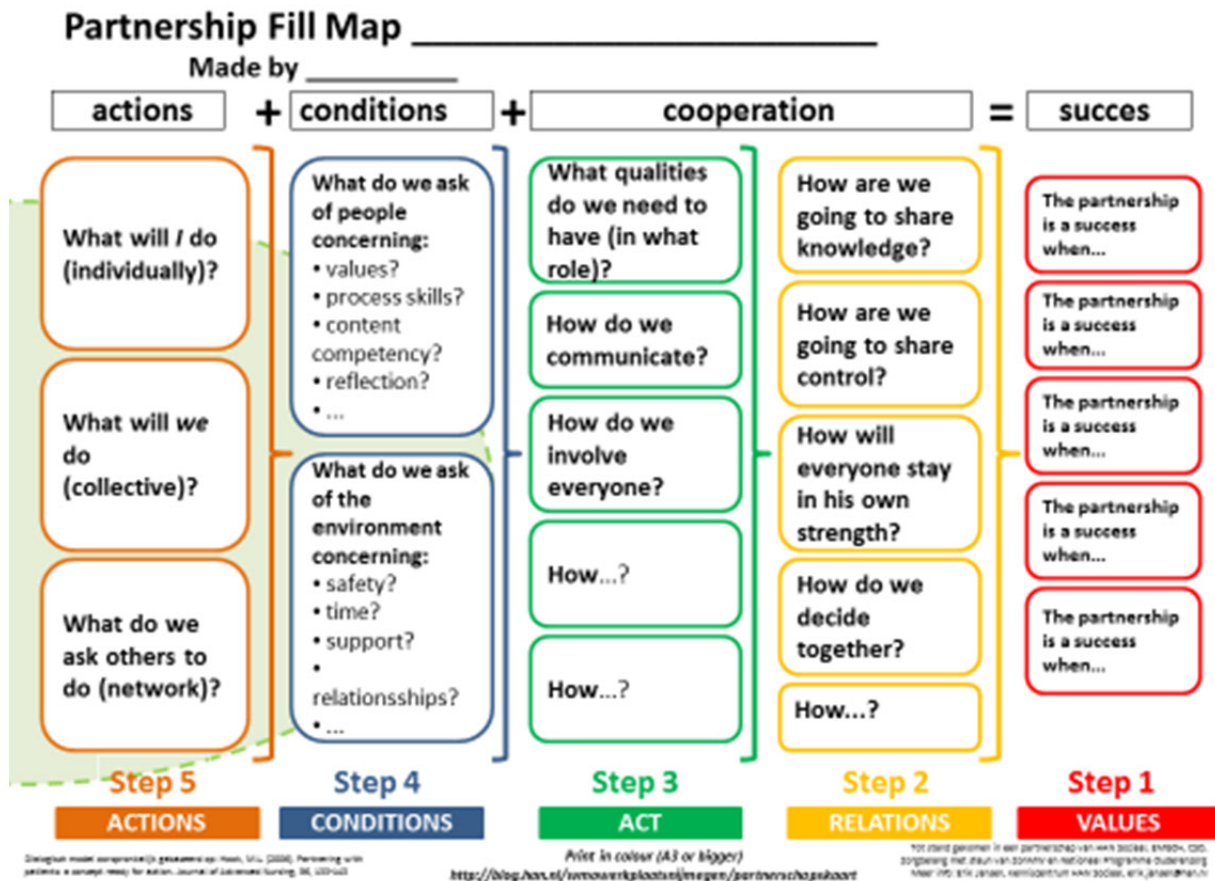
Partnership Fill Map ______________________

Made by __________

actions + conditions + cooperation = succes

What will *I* do (individually)?

What will *we* do (collective)?

What do we ask others to do (network)?

What do we ask of people concerning:
• values?
• process skills?
• content competency?
• reflection?
• ...

What do we ask of the environment concerning:
• safety?
• time?
• support?
• relationsships?
• ...

What qualities do we need to have (in what role)?

How do we communicate?

How do we involve everyone?

How...?

How...?

How are we going to share knowledge?

How are we going to share control?

How will everyone stay in his own strength?

How do we decide together?

How...?

The partnership is a success when...

The partnership is a success when...

The partnership is a success when...

The partnership is a success when...

The partnership is a success when...

Step 5
ACTIONS

Step 4
CONDITIONS

Step 3
ACT

Step 2
RELATIONS

Step 1
VALUES

Dialogisch model oorspronkelijk gebaseerd op: Hook, M.L. (2006). Partnering with patients: a concept ready for action. Journal of Advanced Nursing, 56, 133-143

Print in colour (A3 or bigger)
http://blog.han.nl/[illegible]/partnerschapskaart

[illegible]